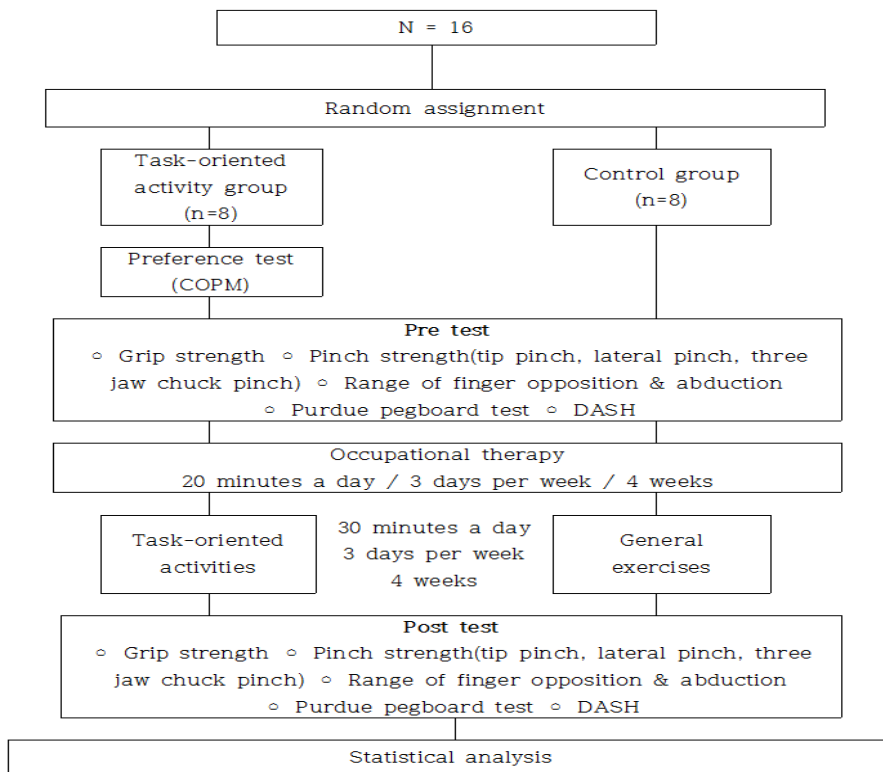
N = 16

Random assignment

Task-oriented activity group (n=8)

Control group (n=8)

Preference test (COPM)

Pre test
○ Grip strength ○ Pinch strength(tip pinch, lateral pinch, three jaw chuck pinch) ○ Range of finger opposition & abduction ○ Purdue pegboard test ○ DASH

Occupational therapy
20 minutes a day / 3 days per week / 4 weeks

Task-oriented activities

30 minutes a day
3 days per week
4 weeks

General exercises

Post test
○ Grip strength ○ Pinch strength(tip pinch, lateral pinch, three jaw chuck pinch) ○ Range of finger opposition & abduction ○ Purdue pegboard test ○ DASH

Statistical analysis